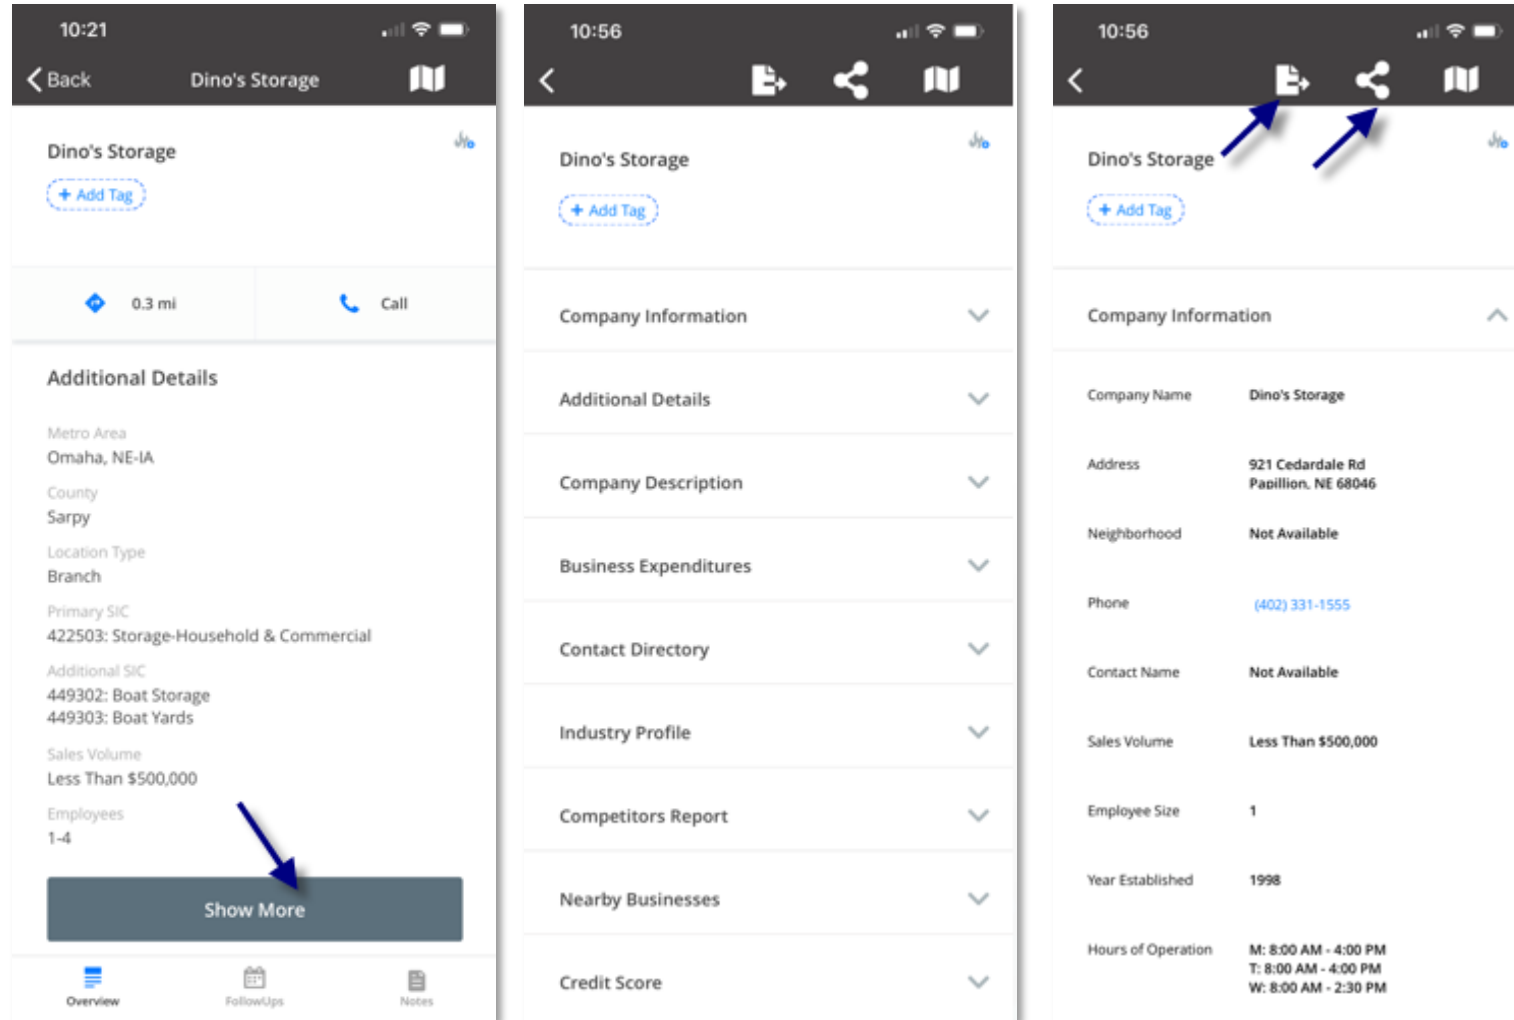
10:21

Back Dino's Storage

Dino's Storage

+ Add Tag

0.3 mi Call

Additional Details

Metro Area
Omaha, NE-IA

County
Sarpy

Location Type
Branch

Primary SIC
422503: Storage-Household & Commercial

Additional SIC
449302: Boat Storage
449303: Boat Yards

Sales Volume
Less Than $500,000

Employees
1-4

Show More

Overview FollowUps Notes

10:56

Dino's Storage

+ Add Tag

Company Information

Additional Details

Company Description

Business Expenditures

Contact Directory

Industry Profile

Competitors Report

Nearby Businesses

Credit Score

10:56

Dino's Storage

+ Add Tag

Company Information

| Company Name | Dino's Storage |
|---|---|
| Address | 921 Cedardale Rd Papillion, NE 68046 |
| Neighborhood | Not Available |
| Phone | (402) 331-1555 |
| Contact Name | Not Available |
| Sales Volume | Less Than $500,000 |
| Employee Size | 1 |
| Year Established | 1998 |
| Hours of Operation | M: 8:00 AM - 4:00 PM T: 8:00 AM - 4:00 PM W: 8:00 AM - 2:30 PM |